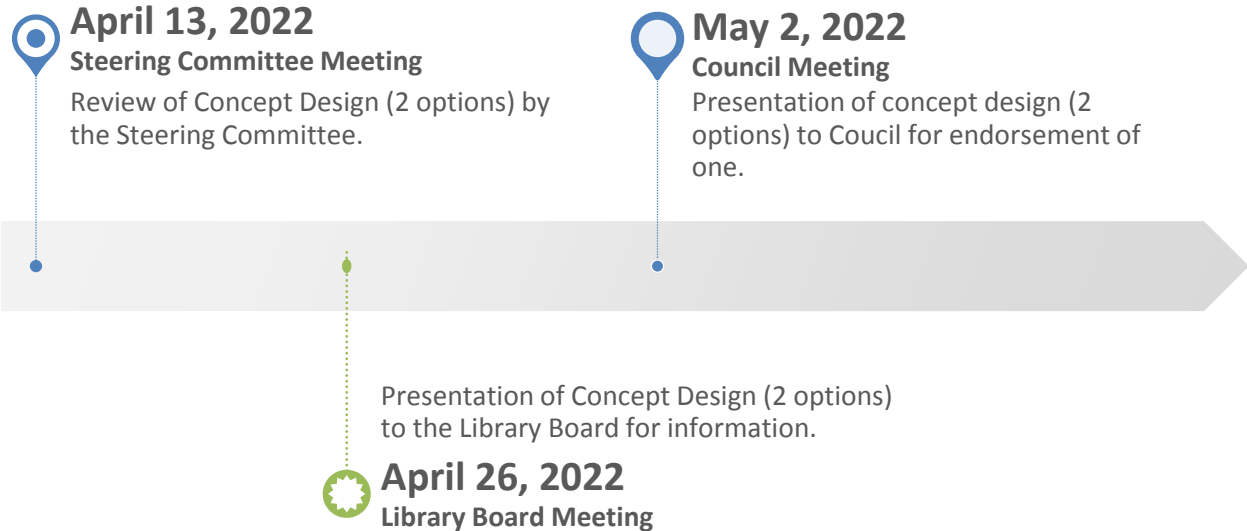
April 13, 2022
Steering Committee Meeting
Review of Concept Design (2 options) by the Steering Committee.

May 2, 2022
Council Meeting
Presentation of concept design (2 options) to Coucil for endorsement of one.

Presentation of Concept Design (2 options) to the Library Board for information.

April 26, 2022
Library Board Meeting